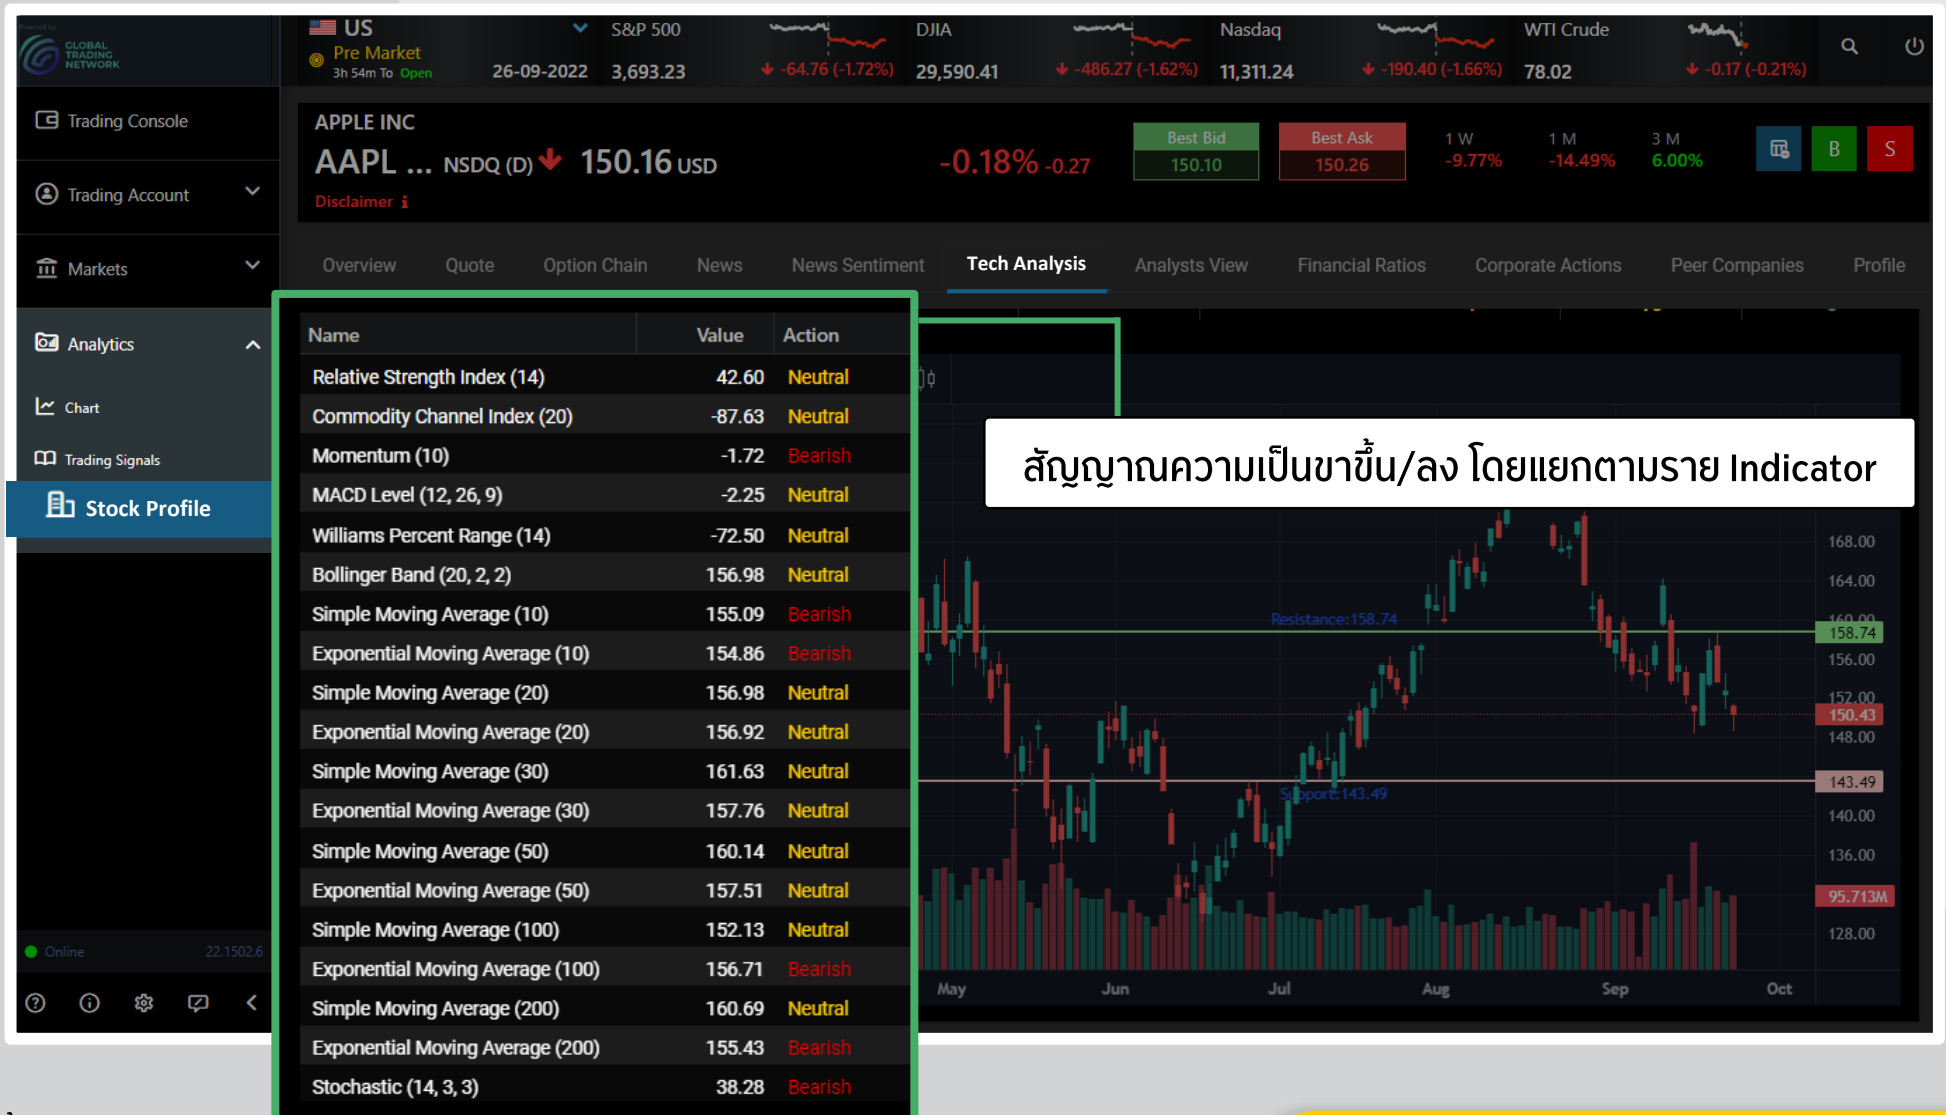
GLOBAL TRADING NETWORK

US
Pre Market
3h 54m To Open
26-09-2022

S&P 500
3,693.23
-64.76 (-1.72%)

DJIA
29,590.41
-486.27 (-1.62%)

Nasdaq
11,311.24
-190.40 (-1.66%)

WTI Crude
78.02
-0.17 (-0.21%)

Trading Console
Trading Account
Markets
Analytics
Chart
Trading Signals
Stock Profile

Online 22.1502.6

APPLE INC
AAPL ... NSDQ (D) 150.16 USD
Disclaimer
-0.18% -0.27

Best Bid 150.10
Best Ask 150.26
1 W -9.77%
1 M -14.49%
3 M 6.00%
B S

Overview Quote Option Chain News News Sentiment Tech Analysis Analysts View Financial Ratios Corporate Actions Peer Companies Profile

| Name | Value | Action |
|---|---|---|
| Relative Strength Index (14) | 42.60 | Neutral |
| Commodity Channel Index (20) | -87.63 | Neutral |
| Momentum (10) | -1.72 | Bearish |
| MACD Level (12, 26, 9) | -2.25 | Neutral |
| Williams Percent Range (14) | -72.50 | Neutral |
| Bollinger Band (20, 2, 2) | 156.98 | Neutral |
| Simple Moving Average (10) | 155.09 | Bearish |
| Exponential Moving Average (10) | 154.86 | Bearish |
| Simple Moving Average (20) | 156.98 | Neutral |
| Exponential Moving Average (20) | 156.92 | Neutral |
| Simple Moving Average (30) | 161.63 | Neutral |
| Exponential Moving Average (30) | 157.76 | Neutral |
| Simple Moving Average (50) | 160.14 | Neutral |
| Exponential Moving Average (50) | 157.51 | Neutral |
| Simple Moving Average (100) | 152.13 | Neutral |
| Exponential Moving Average (100) | 156.71 | Bearish |
| Simple Moving Average (200) | 160.69 | Neutral |
| Exponential Moving Average (200) | 155.43 | Bearish |
| Stochastic (14, 3, 3) | 38.28 | Bearish |

สัญญาณความเป็นขาขึ้น/ลง โดยแยกตามราย Indicator

Resistance: 158.74
Support: 143.49
168.00 164.00 160.00 158.74 156.00 152.00 150.43 148.00 143.49 140.00 136.00 95.713M 128.00
May Jun Jul Aug Sep Oct